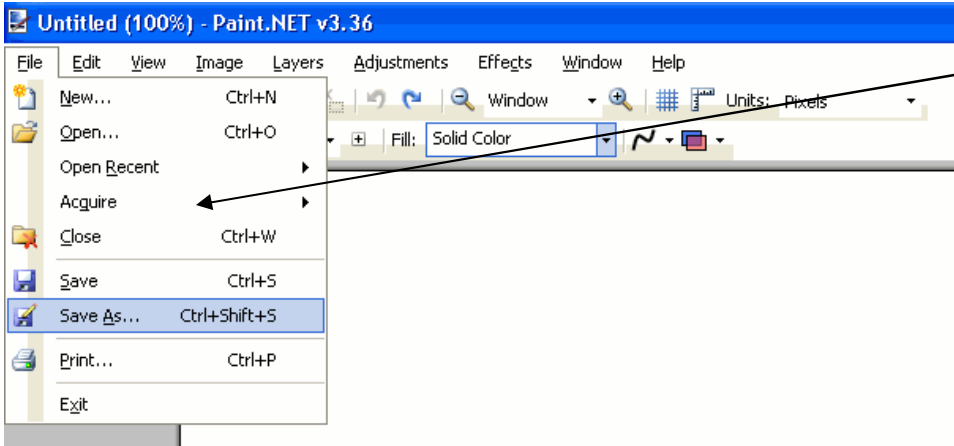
Untitled (100%) - Paint.NET v3.36

File Edit View Image Layers Adjustments Effects Window Help

Window Units: Pixels

Fill: Solid Color

New... Ctrl+N
Open... Ctrl+O
Open Recent
Acquire
Close Ctrl+W
Save Ctrl+S
Save As... Ctrl+Shift+S
Print... Ctrl+P
Exit